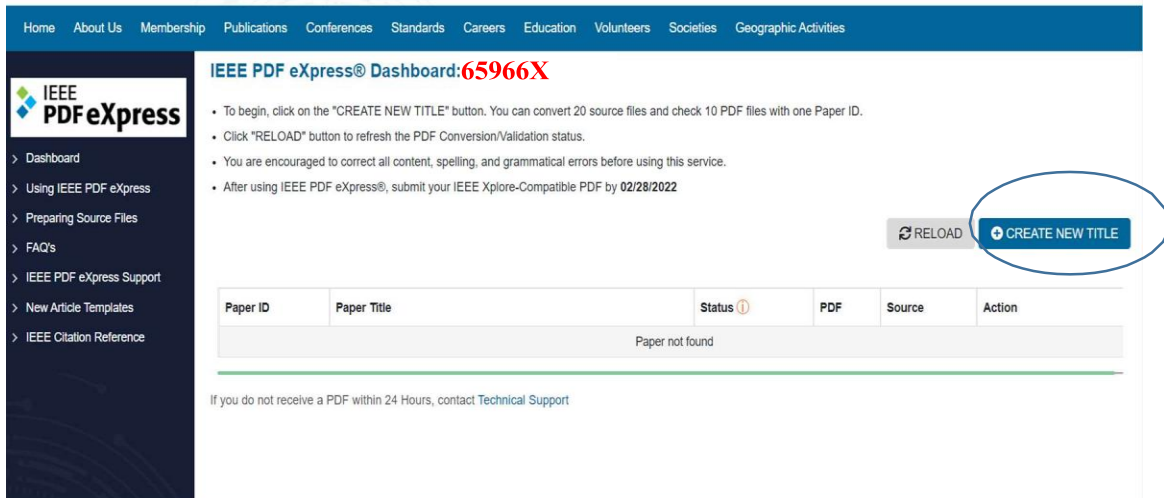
Home About Us Membership Publications Conferences Standards Careers Education Volunteers Societies Geographic Activities

IEEE PDF eXpress

> Dashboard
> Using IEEE PDF eXpress
> Preparing Source Files
> FAQ's
> IEEE PDF eXpress Support
> New Article Templates
> IEEE Citation Reference

IEEE PDF eXpress® Dashboard:65966X

• To begin, click on the "CREATE NEW TITLE" button. You can convert 20 source files and check 10 PDF files with one Paper ID.
• Click "RELOAD" button to refresh the PDF Conversion/Validation status.
• You are encouraged to correct all content, spelling, and grammatical errors before using this service.
• After using IEEE PDF eXpress®, submit your IEEE Xplore-Compatible PDF by 02/28/2022

RELOAD CREATE NEW TITLE

| Paper ID | Paper Title | Status | PDF | Source | Action |
|---|---|---|---|---|---|
| Paper not found | | | | | |

If you do not receive a PDF within 24 Hours, contact Technical Support